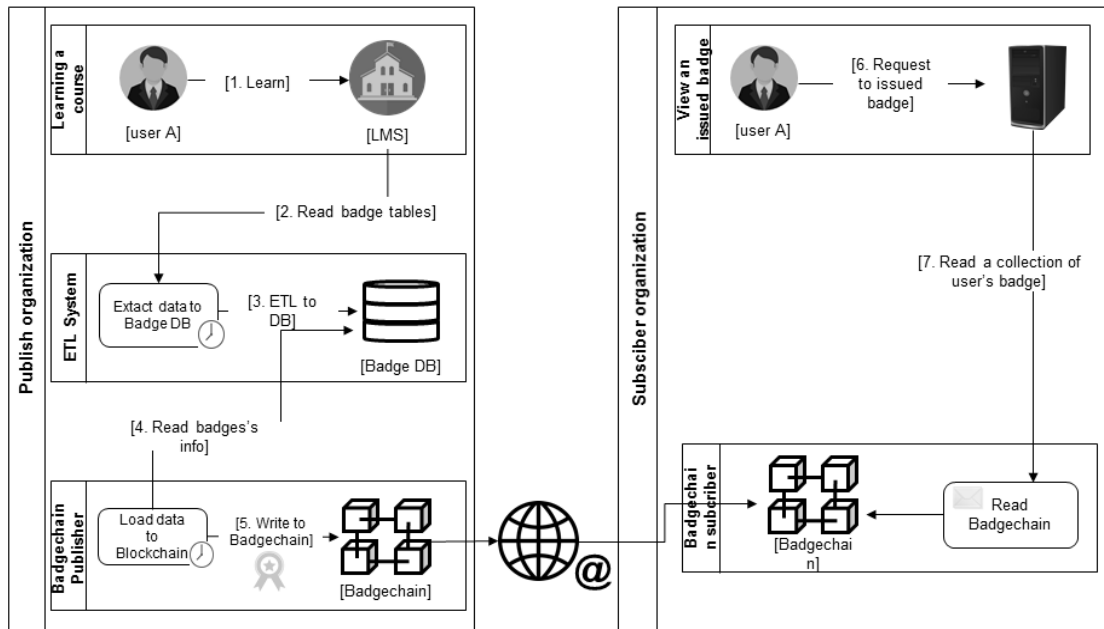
Publish organization

Learning a course

[user A]

[1. Learn]

[LMS]

[2. Read badge tables]

ETL System

Extact data to Badge DB

[3. ETL to DB]

[Badge DB]

[4. Read badges's info]

Badgechain Publisher

Load data to Blockchain

[5. Write to Badgechain]

[Badgechain]

@

Subsciber organization

View an issued badge

[user A]

[6. Request to issued badge]

[7. Read a collection of user's badge]

Badgechain subcriber

[Badgechain]

Read Badgechain